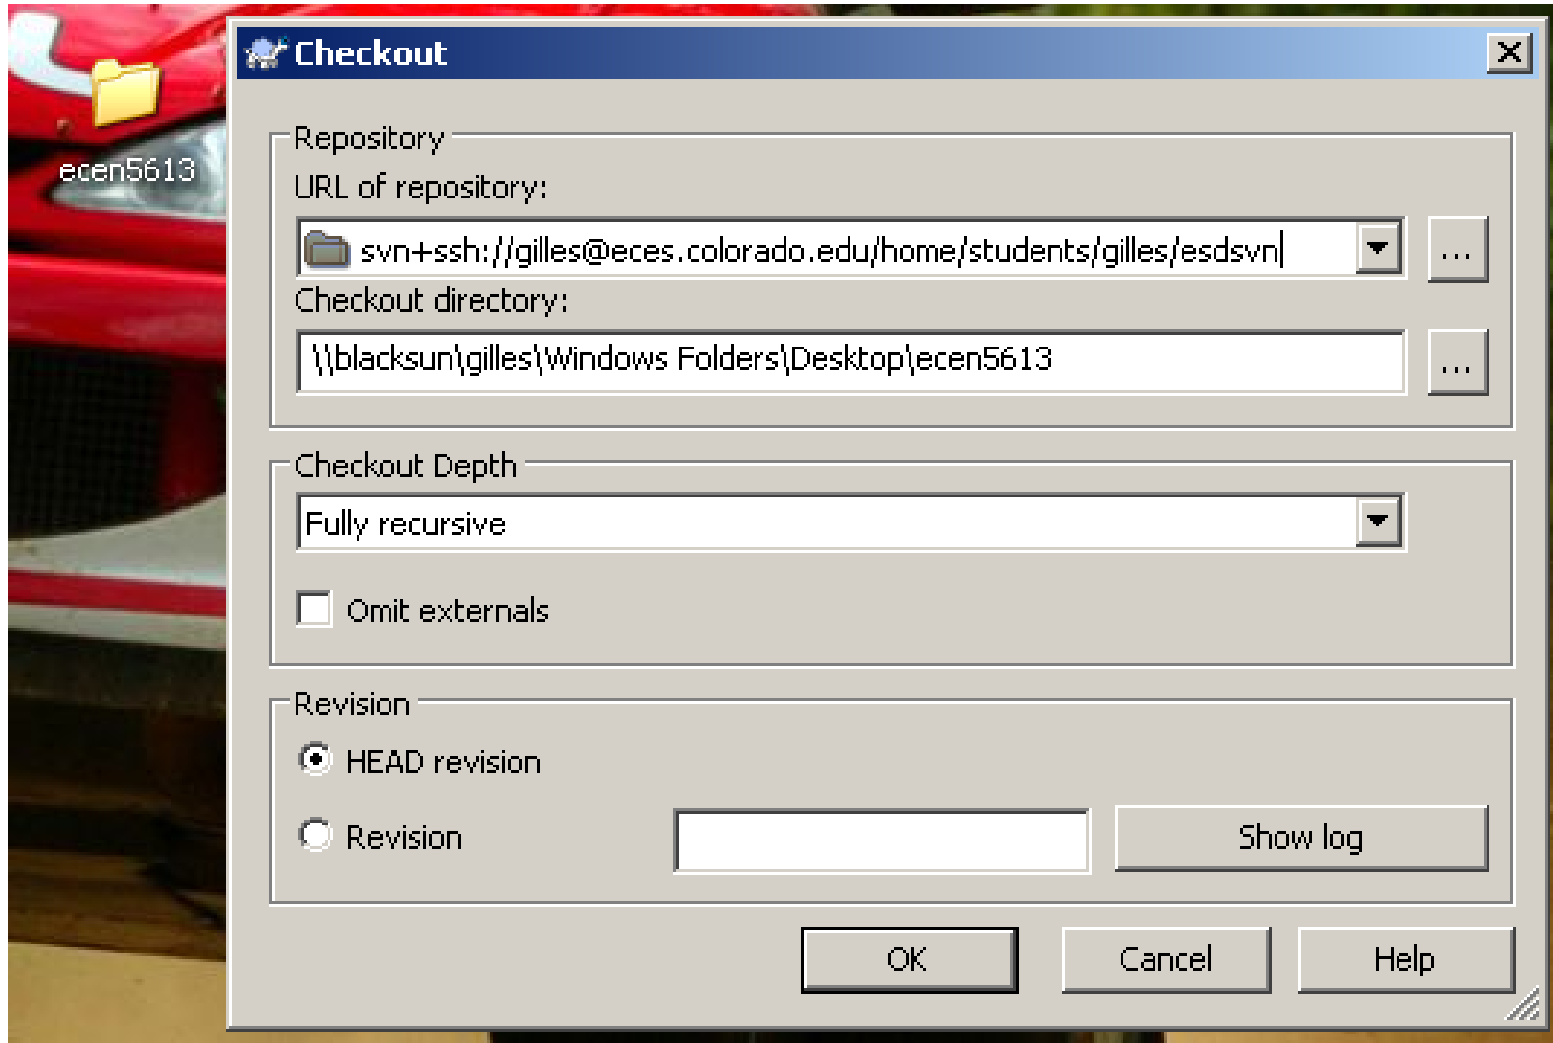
ecen5613

Checkout

Repository

URL of repository:

svn+ssh://gilles@eces.colorado.edu/home/students/gilles/esdsvn

...

Checkout directory:

\\blacksun\gilles\Windows Folders\Desktop\ecen5613

...

Checkout Depth

Fully recursive

Omit externals

Revision

HEAD revision

Revision

Show log

OK

Cancel

Help